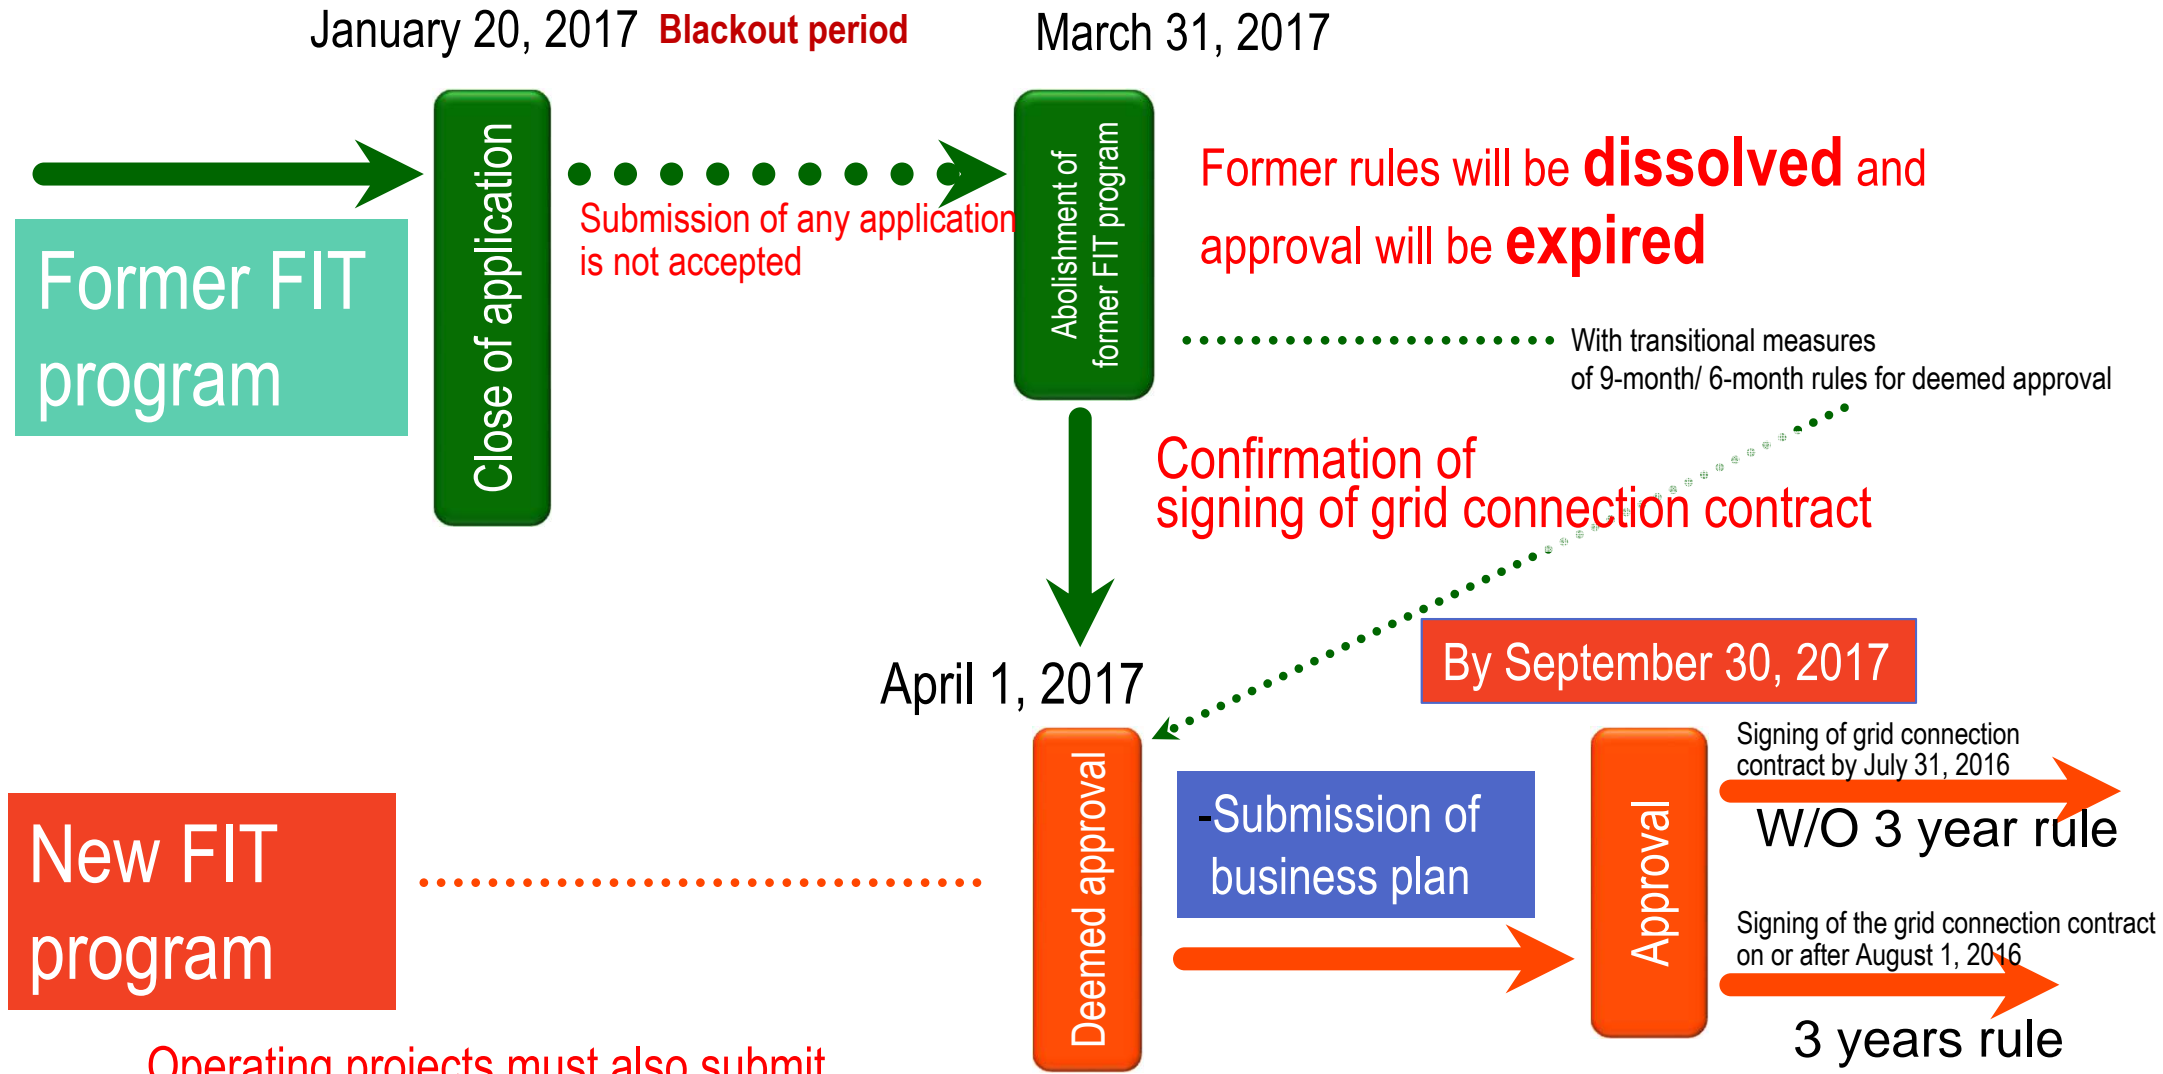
January 20, 2017 Blackout period

March 31, 2017

Former FIT program

Close of application

Submission of any application is not accepted

Abolishment of former FIT program

Former rules will be dissolved and approval will be expired

With transitional measures of 9-month/ 6-month rules for deemed approval

Confirmation of signing of grid connection contract

By September 30, 2017

April 1, 2017

New FIT program

Deemed approval

-Submission of business plan

Approval

Signing of grid connection contract by July 31, 2016

W/O 3 year rule

Signing of the grid connection contract on or after August 1, 2016

3 years rule

Operating projects must also submit